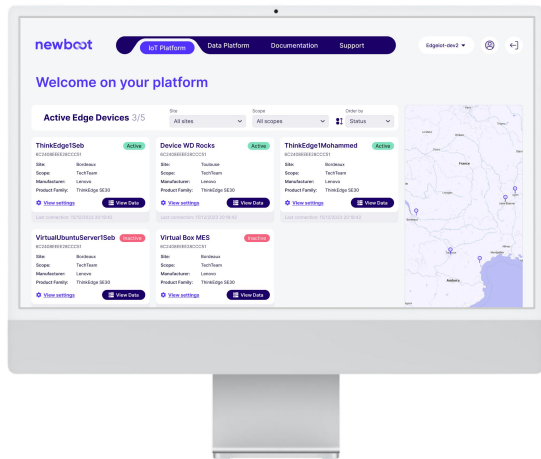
newboot

IoT Platform Data Platform Documentation Support

Edgeiot-dev2

Welcome on your platform

Active Edge Devices 3/5

Site
All sites

Scope
All scopes

Order by
Status

ThinkEdge1Seb
Active
6C2408RE6E28CCC51
Site: Bordeaux
Scope: TechTeam
Manufacturer: Lenovo
Product Family: ThinkEdge SE30
View settings
View Data
Last connection: 10/12/2023 20:18:40

Device WD Rocks
Active
6C2408RE6E28CCC51
Site: Toulouse
Scope: TechTeam
Manufacturer: Lenovo
Product Family: ThinkEdge SE30
View settings
View Data
Last connection: 10/12/2023 20:18:40

ThinkEdge1Mohammed
Active
6C2408RE6E28CCC51
Site: Bordeaux
Scope: TechTeam
Manufacturer: Lenovo
Product Family: ThinkEdge SE30
View settings
View Data
Last connection: 10/12/2023 20:18:40

VirtualUbuntuServer1Seb
Inactive
6C2408RE6E28CCC51
Site: Bordeaux
Scope: TechTeam
Manufacturer: Lenovo
Product Family: ThinkEdge SE30
View settings
View Data

Virtual Box MES
Inactive
6C2408RE6E28CCC51
Site: Bordeaux
Scope: TechTeam
Manufacturer: Lenovo
Product Family: ThinkEdge SE30
View settings
View Data

France
Andorra